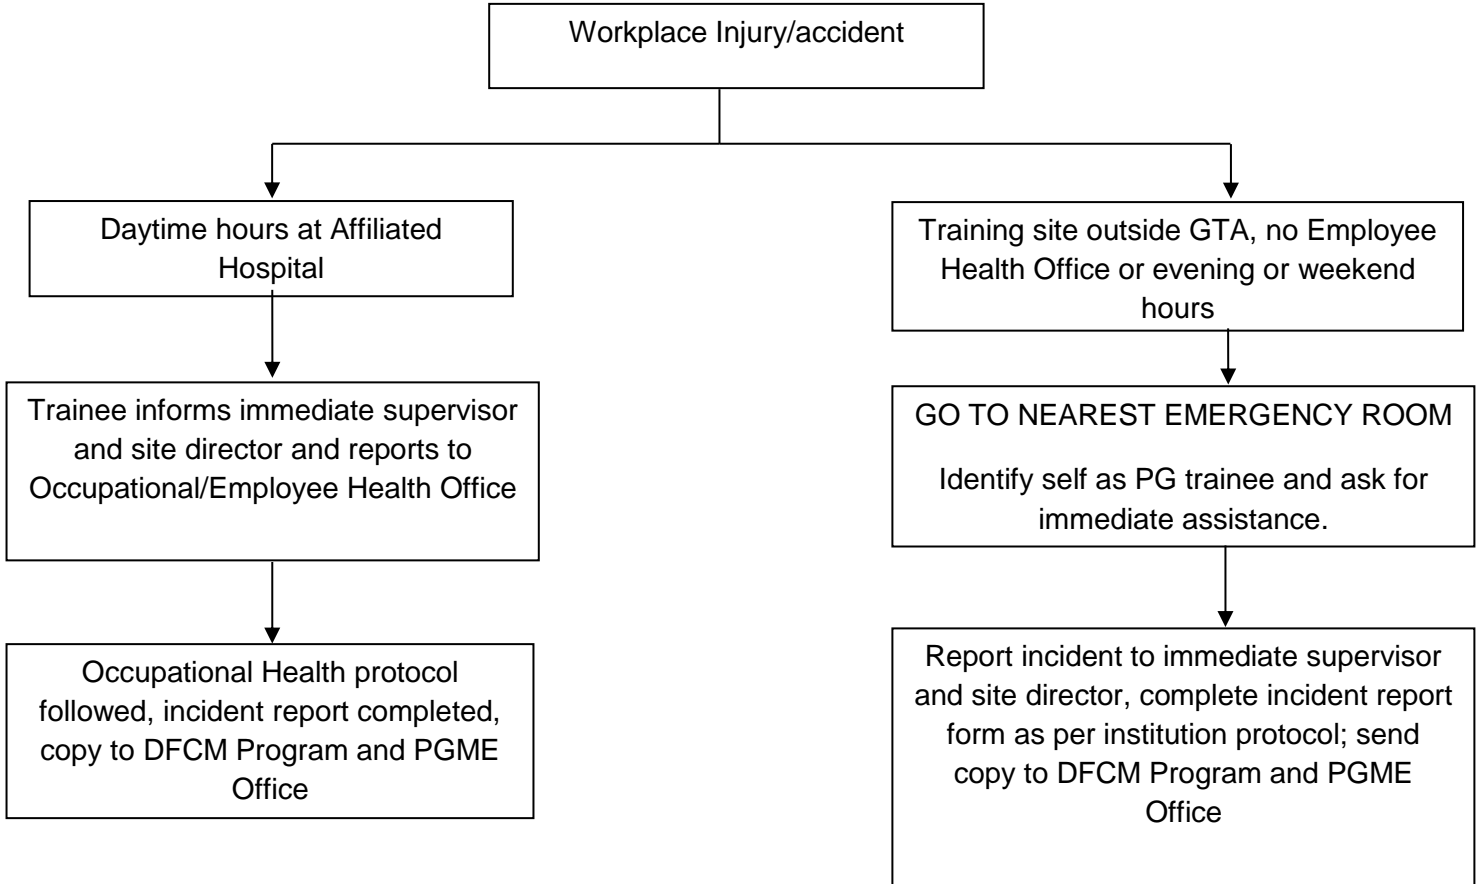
Workplace Injury/accident

Daytime hours at Affiliated Hospital

Trainee informs immediate supervisor and site director and reports to Occupational/Employee Health Office

Occupational Health protocol followed, incident report completed, copy to DFCM Program and PGME Office

Training site outside GTA, no Employee Health Office or evening or weekend hours

GO TO NEAREST EMERGENCY ROOM

Identify self as PG trainee and ask for immediate assistance.

Report incident to immediate supervisor and site director, complete incident report form as per institution protocol; send copy to DFCM Program and PGME Office